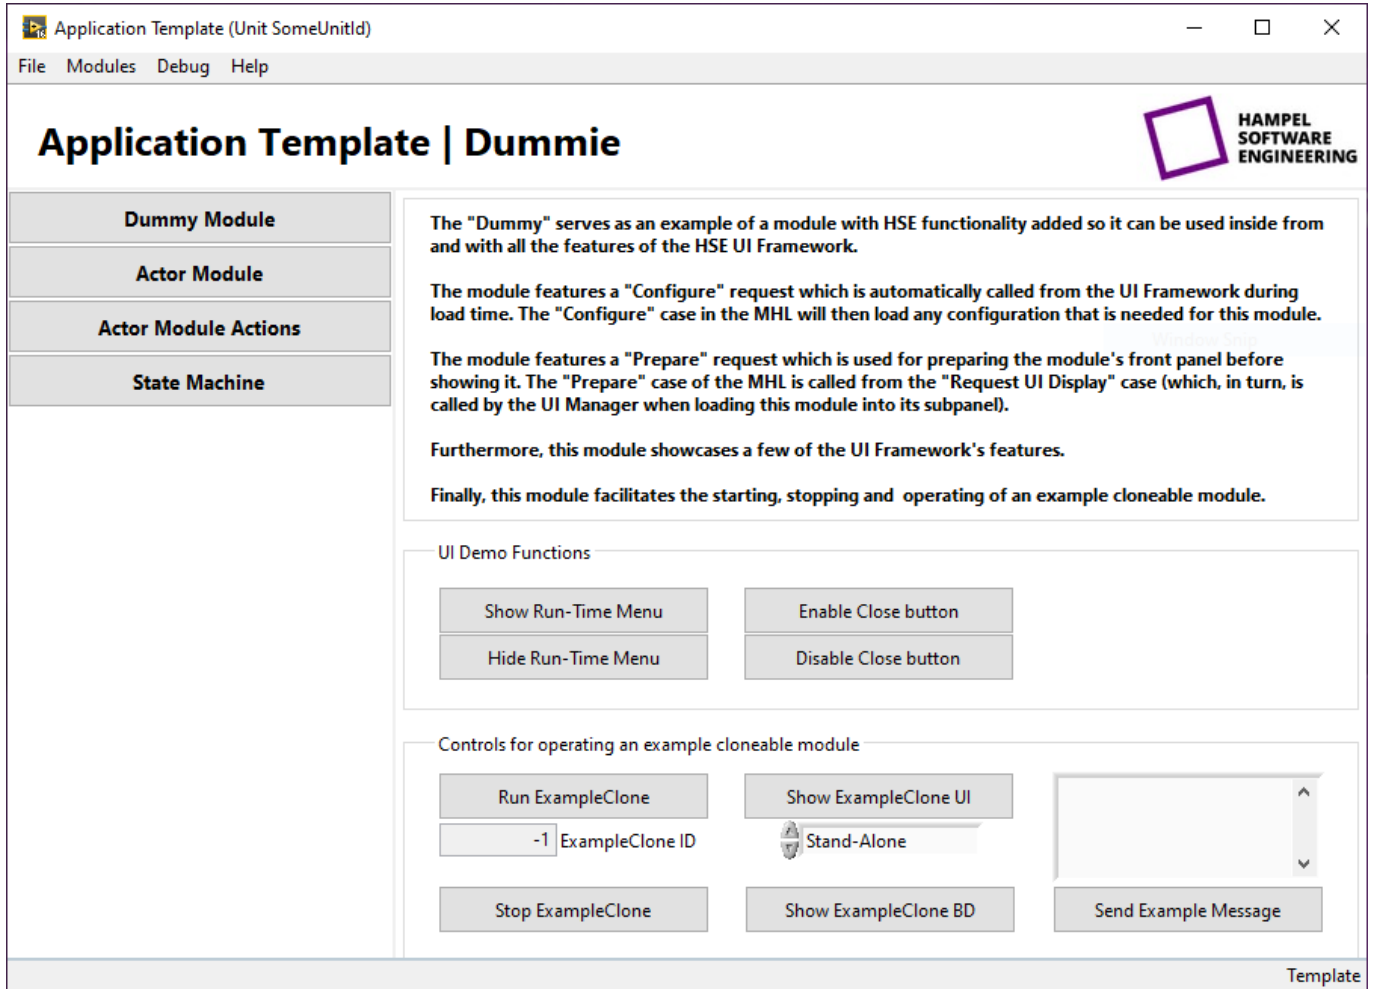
Application Template (Unit SomeUnitId)

File Modules Debug Help

Application Template | Dummie

HAMPEL SOFTWARE ENGINEERING

Dummy Module

Actor Module

Actor Module Actions

State Machine

The "Dummy" serves as an example of a module with HSE functionality added so it can be used inside from and with all the features of the HSE UI Framework.

The module features a "Configure" request which is automatically called from the UI Framework during load time. The "Configure" case in the MHL will then load any configuration that is needed for this module.

The module features a "Prepare" request which is used for preparing the module's front panel before showing it. The "Prepare" case of the MHL is called from the "Request UI Display" case (which, in turn, is called by the UI Manager when loading this module into its subpanel).

Furthermore, this module showcases a few of the UI Framework's features.

Finally, this module facilitates the starting, stopping and operating of an example cloneable module.

UI Demo Functions

Show Run-Time Menu

Enable Close button

Hide Run-Time Menu

Disable Close button

Controls for operating an example cloneable module

Run ExampleClone

Show ExampleClone UI

-1 ExampleClone ID

Stand-Alone

Stop ExampleClone

Show ExampleClone BD

Send Example Message

Template